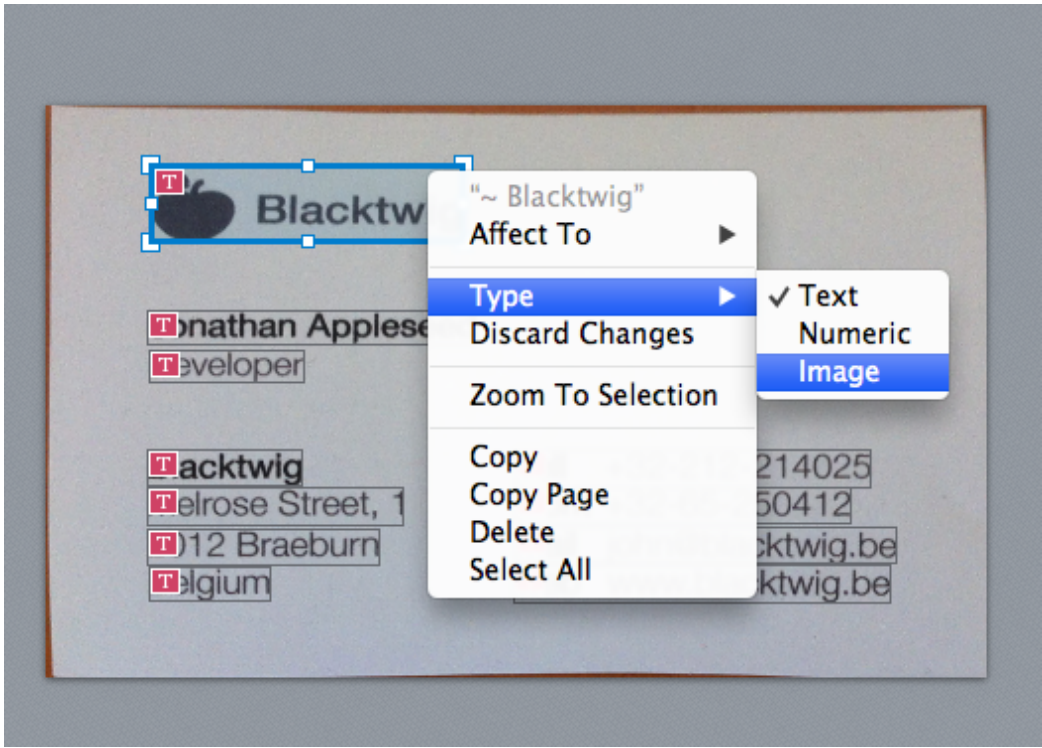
T Blacktw

T onathan Applese
T eveloper

T acktwig
T elrose Street, 1
T 012 Braeburn
T elgium

214025
50412
cktwig.be
cktwig.be

"~ Blacktwig"
Affect To ▶
Type ▶
Discard Changes
Zoom To Selection
Copy
Copy Page
Delete
Select All

✓ Text
Numeric
Image